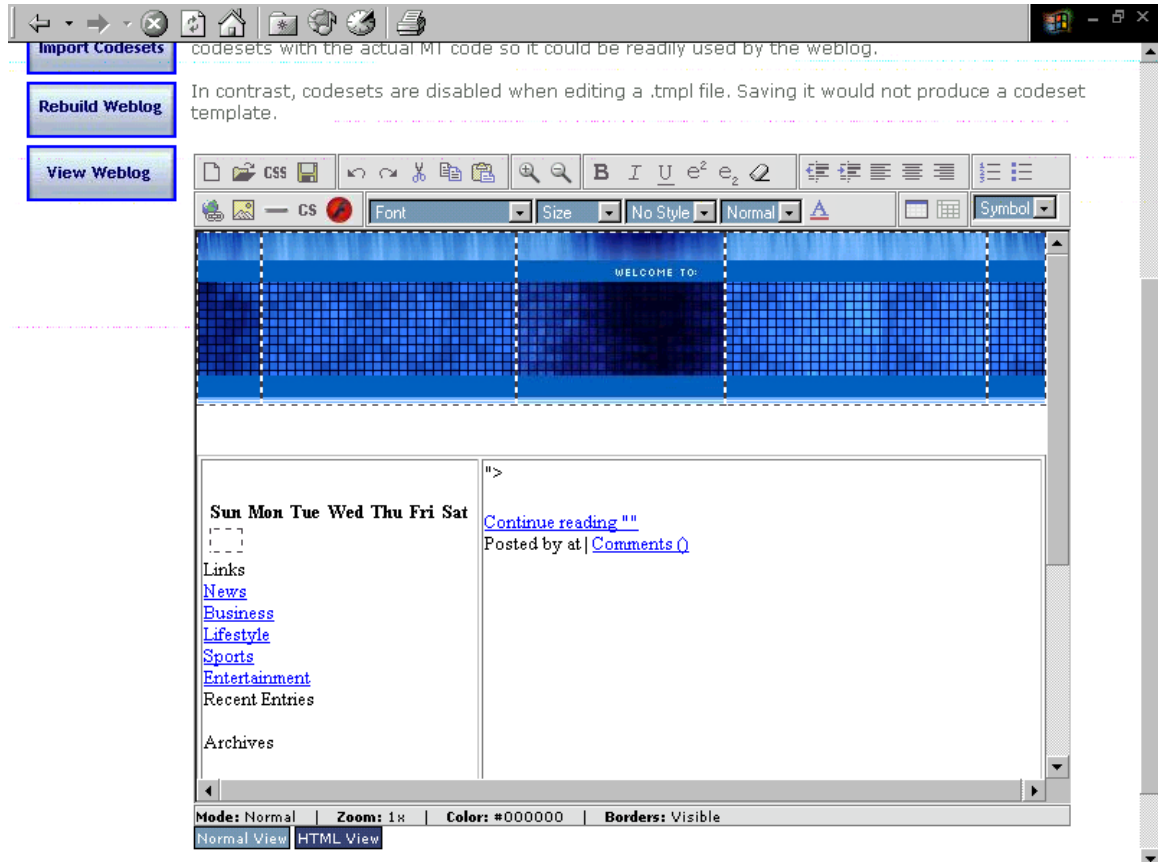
Import Codesets

codesets with the actual MT code so it could be readily used by the weblog.

Rebuild Weblog

In contrast, codesets are disabled when editing a .tmpl file. Saving it would not produce a codeset template.

View Weblog

CSS

CS

Font

Size

No Style

Normal

Symbol

WELCOME TO:

Sun Mon Tue Wed Thu Fri Sat

Links

News

Business

Lifestyle

Sports

Entertainment

Recent Entries

Archives

">

Continue reading ""

Posted by at | Comments ()

Mode: Normal | Zoom: 1x | Color: #000000 | Borders: Visible

Normal View HTML View